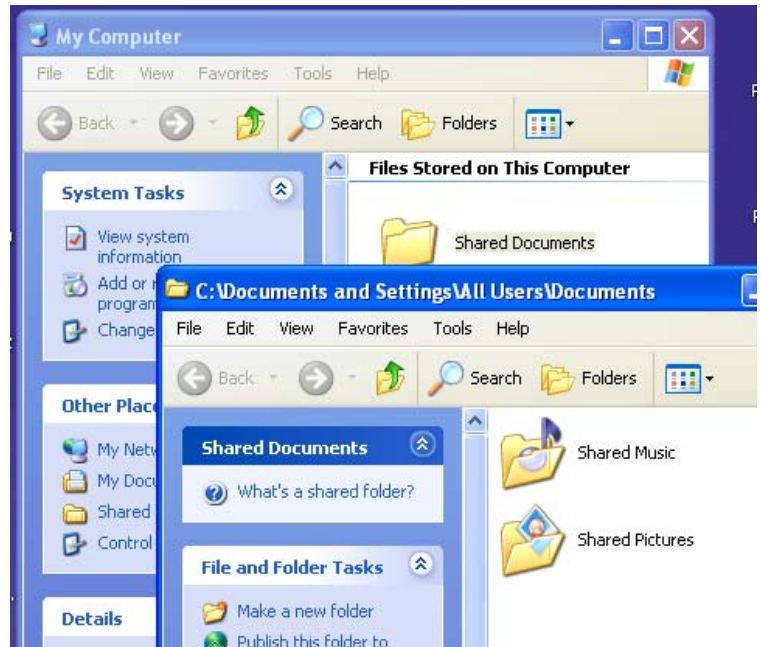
My Computer

File Edit View Favorites Tools Help

Back Search Folders

System Tasks

View system information

Add or r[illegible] program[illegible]

Change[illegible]

Other Place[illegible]

My Netw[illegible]

My Docu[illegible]

Shared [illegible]

Control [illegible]

Details

Files Stored on This Computer

Shared Documents

C:\Documents and Settings\All Users\Documents

File Edit View Favorites Tools Help

Back Search Folders

Shared Documents

What's a shared folder?

File and Folder Tasks

Make a new folder

Publish this folder to

Shared Music

Shared Pictures